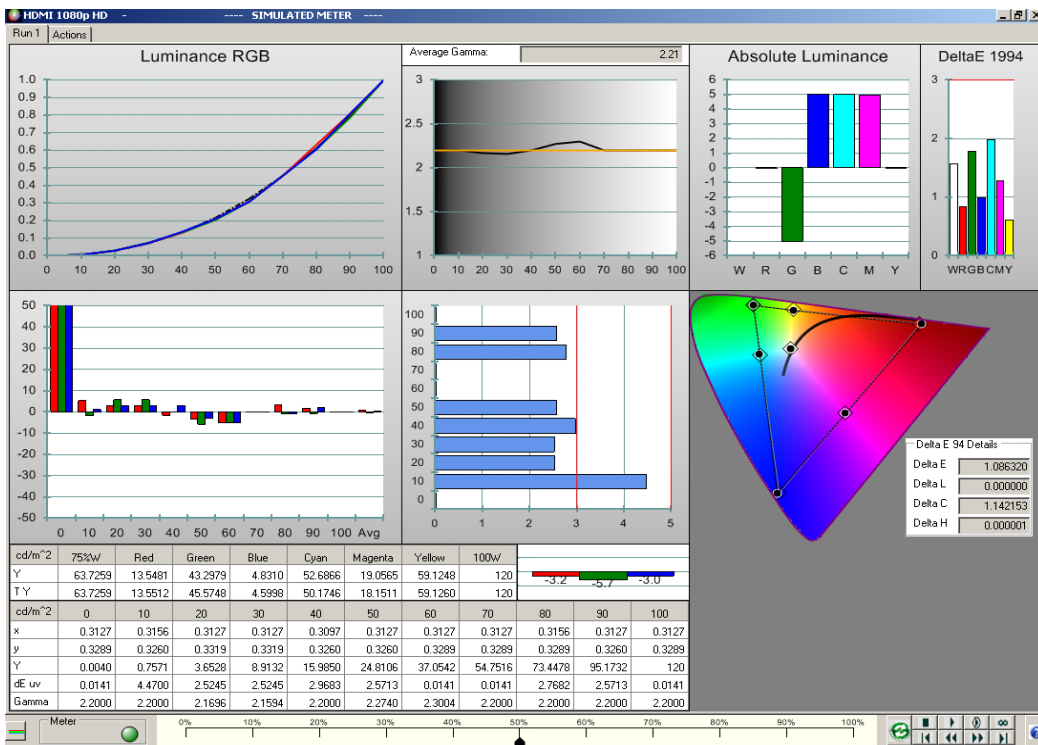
HDMI 1080p HD - ---- SIMULATED METER ----

Run 1 | Actions

Luminance RGB

1.0
0.9
0.8
0.7
0.6
0.5
0.4
0.3
0.2
0.1
0.0
0 10 20 30 40 50 60 70 80 90 100

Average Gamma: 2.21

3
2.5
2
1.5
1
0 10 20 30 40 50 60 70 80 90 100

Absolute Luminance

6
5
4
3
2
1
0
-1
-2
-3
-4
-5
-6
W R G B C M Y

DeltaE 1994

3
2
1
0
WRGBCMY

50
40
30
20
10
0
-10
-20
-30
-40
-50
0 10 20 30 40 50 60 70 80 90 100 Avg

100
90
80
70
60
50
40
30
20
10
0
0 1 2 3 4 5

Delta E 94 Details
Delta E 1.086320
Delta L 0.000000
Delta C 1.142153
Delta H 0.000001

| cd/m^2 | 75%W | Red | Green | Blue | Cyan | Magenta | Yellow | 100W |
|---|---|---|---|---|---|---|---|---|
| Y | 63.7259 | 13.5481 | 43.2979 | 4.8310 | 52.6866 | 19.0565 | 59.1248 | 120 |
| T Y | 63.7259 | 13.5512 | 45.5748 | 4.5998 | 50.1746 | 18.1511 | 59.1260 | 120 |

-3.2 -5.7 -3.0

| cd/m^2 | 0 | 10 | 20 | 30 | 40 | 50 | 60 | 70 | 80 | 90 | 100 |
|---|---|---|---|---|---|---|---|---|---|---|---|
| x | 0.3127 | 0.3156 | 0.3127 | 0.3127 | 0.3097 | 0.3127 | 0.3127 | 0.3127 | 0.3156 | 0.3127 | 0.3127 |
| y | 0.3289 | 0.3260 | 0.3319 | 0.3319 | 0.3260 | 0.3260 | 0.3289 | 0.3289 | 0.3289 | 0.3260 | 0.3289 |
| Y | 0.0040 | 0.7571 | 3.6528 | 8.9132 | 15.9850 | 24.8106 | 37.0542 | 54.7516 | 73.4478 | 95.1732 | 120 |
| dE uv | 0.0141 | 4.4700 | 2.5245 | 2.5245 | 2.9683 | 2.5713 | 0.0141 | 0.0141 | 2.7682 | 2.5713 | 0.0141 |
| Gamma | 2.2000 | 2.2000 | 2.1696 | 2.1594 | 2.2000 | 2.2740 | 2.3004 | 2.2000 | 2.2000 | 2.2000 | 2.2000 |

Meter

0% 10% 20% 30% 40% 50% 60% 70% 80% 90% 100%

∞